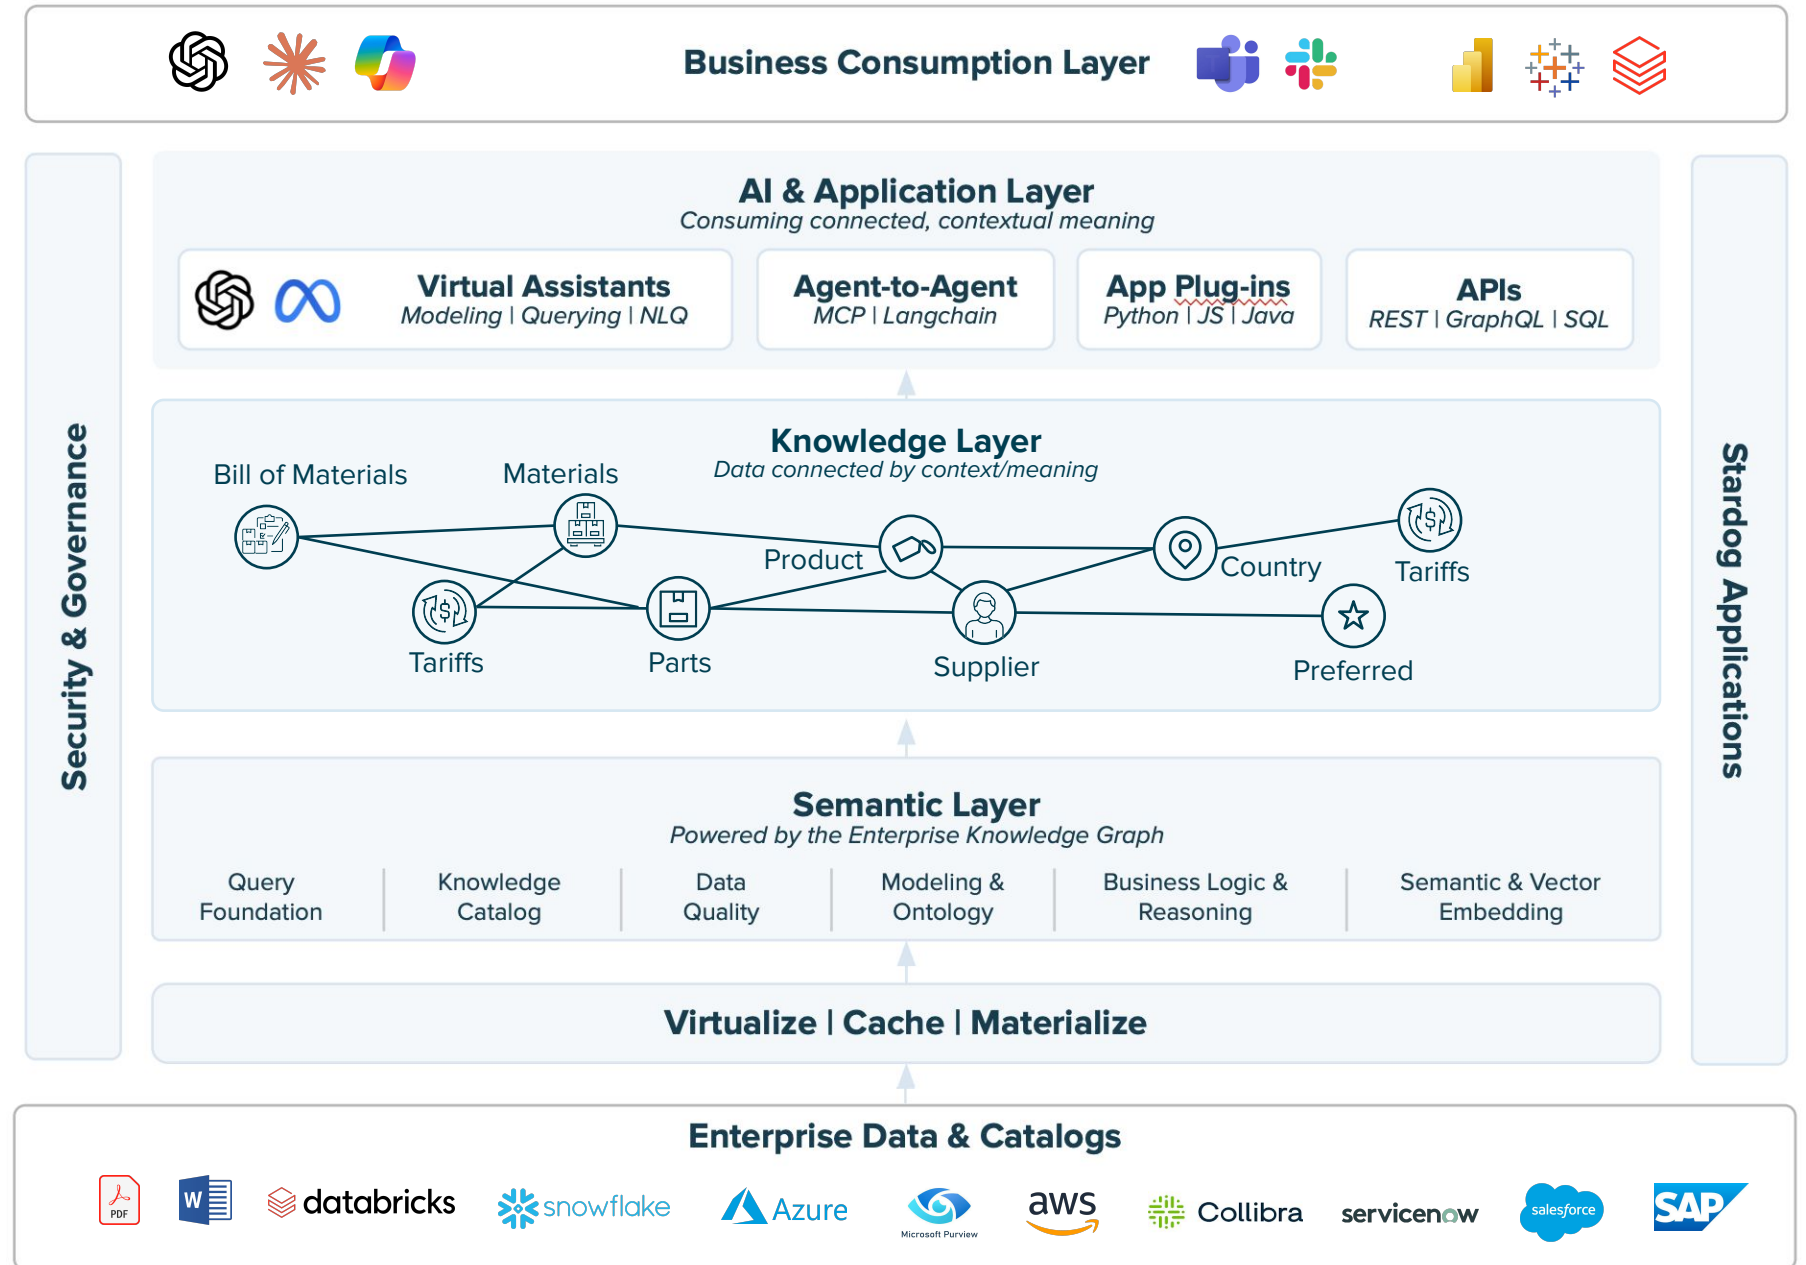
Business Consumption Layer

Security & Governance

AI & Application Layer
Consuming connected, contextual meaning

Virtual Assistants
Modeling | Querying | NLQ

Agent-to-Agent
MCP | Langchain

App Plug-ins
Python | JS | Java

APIs
REST | GraphQL | SQL

Knowledge Layer
Data connected by context/meaning

Bill of Materials
Materials
Product
Country
Tariffs
Tariffs
Parts
Supplier
Preferred

Semantic Layer
Powered by the Enterprise Knowledge Graph

Query Foundation | Knowledge Catalog | Data Quality | Modeling & Ontology | Business Logic & Reasoning | Semantic & Vector Embedding

Virtualize | Cache | Materialize

Stardog Applications

Enterprise Data & Catalogs

PDF
W
databricks
snowflake
Azure
Microsoft Purview
aws
Collibra
servicenow
salesforce
SAP